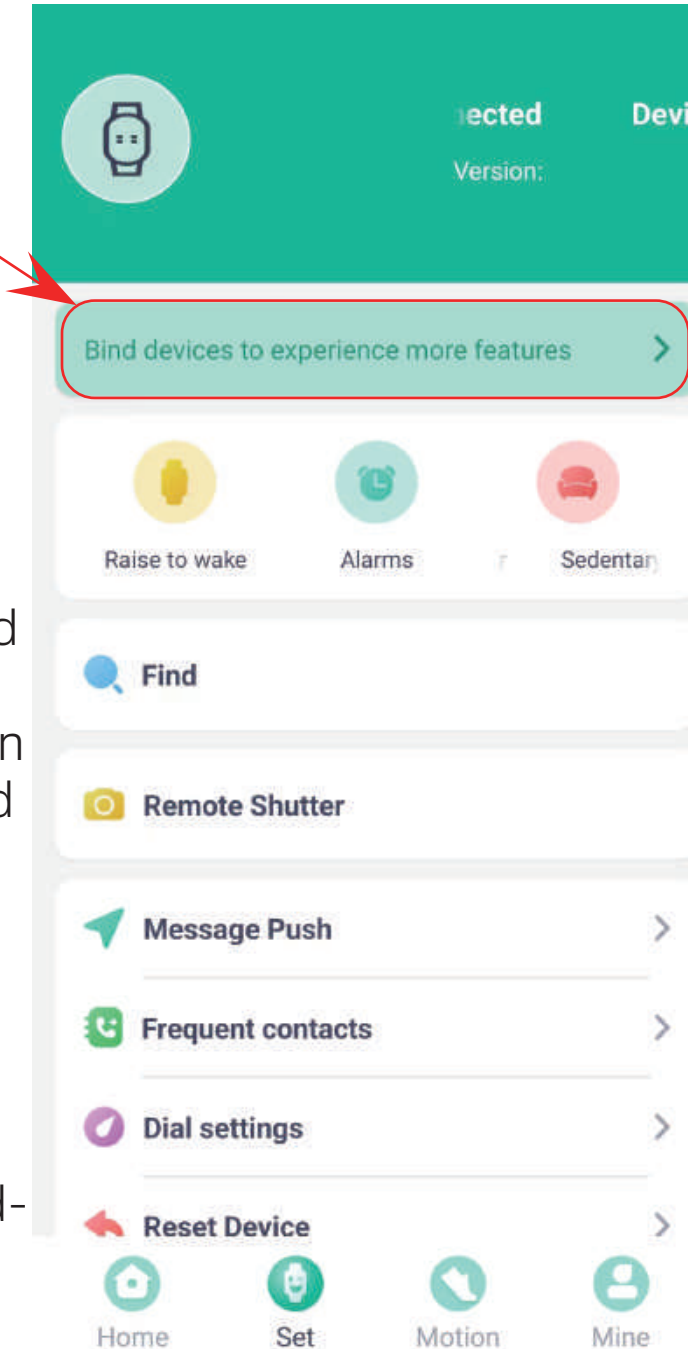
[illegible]ected
Version:
Devi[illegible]

Bind devices to experience more features

Raise to wake
Alarms
Sedentar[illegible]

d
n
d

Find

Remote Shutter

Message Push

Frequent contacts

Dial settings

Reset Device

l-

Home
Set
Motion
Mine